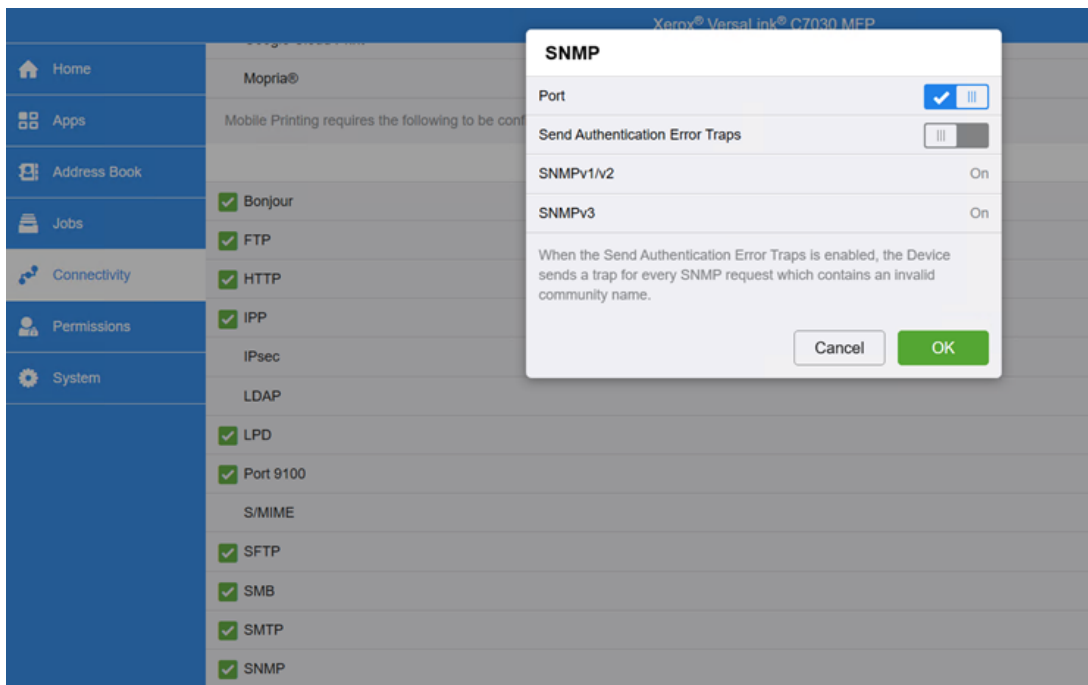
Xerox® VersaLink® C7030 MFP

Home

Apps

Address Book

Jobs

Connectivity

Permissions

System

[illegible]

Mopria®

Mobile Printing requires the following to be conf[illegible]

Bonjour

FTP

HTTP

IPP

IPsec

LDAP

LPD

Port 9100

S/MIME

SFTP

SMB

SMTP

SNMP

SNMP

Port

Send Authentication Error Traps

SNMPv1/v2 On

SNMPv3 On

When the Send Authentication Error Traps is enabled, the Device sends a trap for every SNMP request which contains an invalid community name.

Cancel

OK